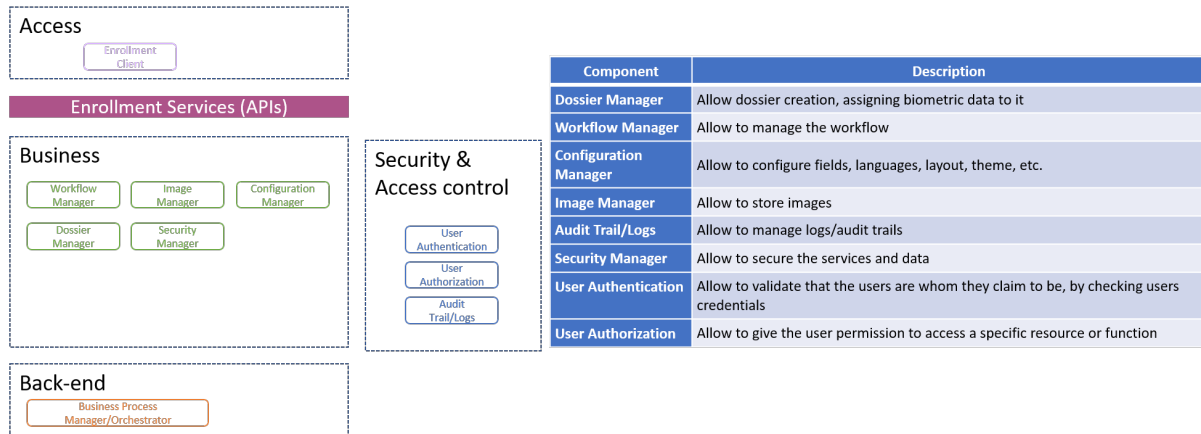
Access

Enrollment Client

Enrollment Services (APIs)

Business

Workflow Manager

Image Manager

Configuration Manager

Dossier Manager

Security Manager

Back-end

Business Process Manager/Orchestrator

Security & Access control

User Authentication

User Authorization

Audit Trail/Logs

| Component | Description |
|---|---|
| Dossier Manager | Allow dossier creation, assigning biometric data to it |
| Workflow Manager | Allow to manage the workflow |
| Configuration Manager | Allow to configure fields, languages, layout, theme, etc. |
| Image Manager | Allow to store images |
| Audit Trail/Logs | Allow to manage logs/audit trails |
| Security Manager | Allow to secure the services and data |
| User Authentication | Allow to validate that the users are whom they claim to be, by checking users credentials |
| User Authorization | Allow to give the user permission to access a specific resource or function |